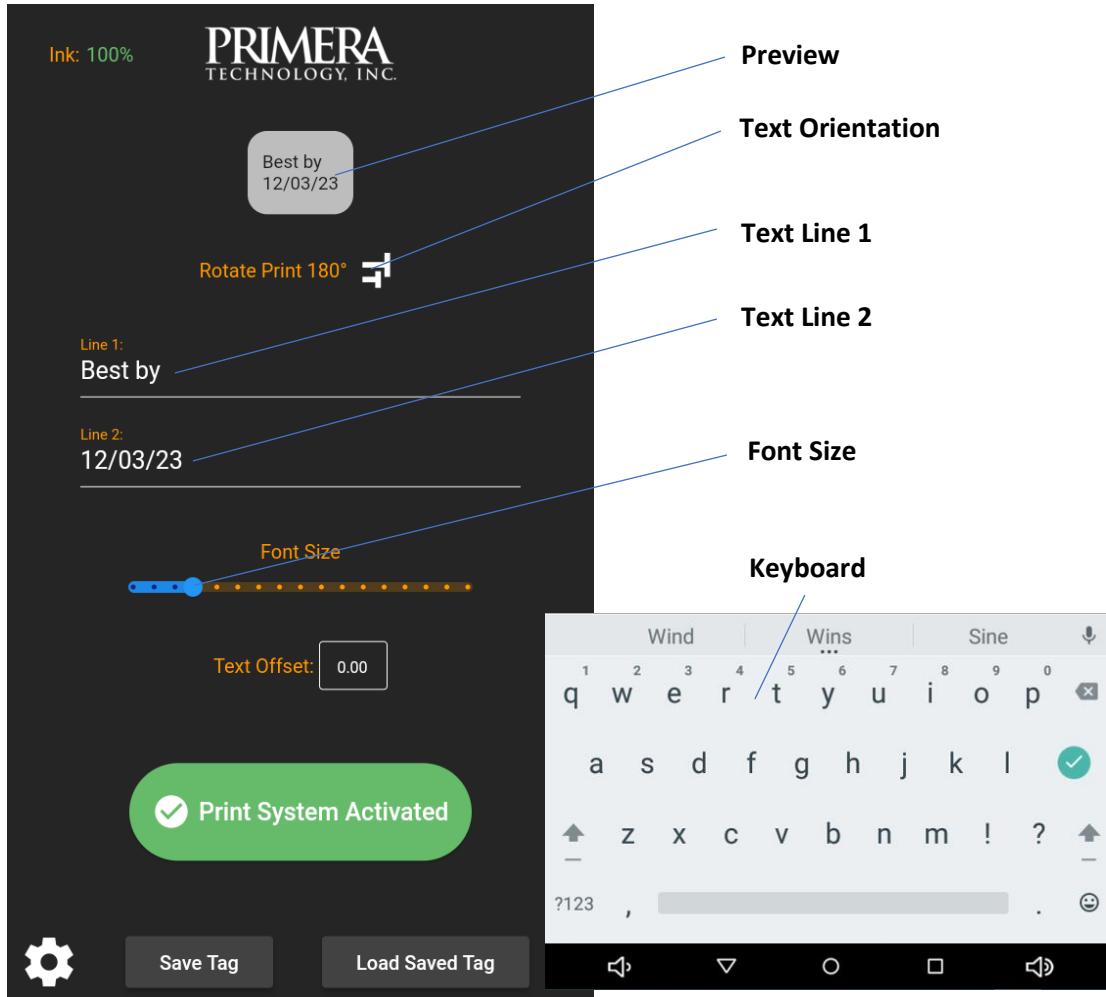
Ink: 100%

PRIMERA
TECHNOLOGY, INC.

Preview

Best by
12/03/23

Text Orientation

Rotate Print 180°

Text Line 1

Line 1:
Best by

Text Line 2

Line 2:
12/03/23

Font Size

Font Size

Keyboard

Text Offset: 0.00

Print System Activated

Save Tag

Load Saved Tag

Wind | Wins | Sine

1 2 3 4 5 6 7 8 9 0
q w e r t y u i o p
a s d f g h j k l
z x c v b n m ! ?
?123 , .